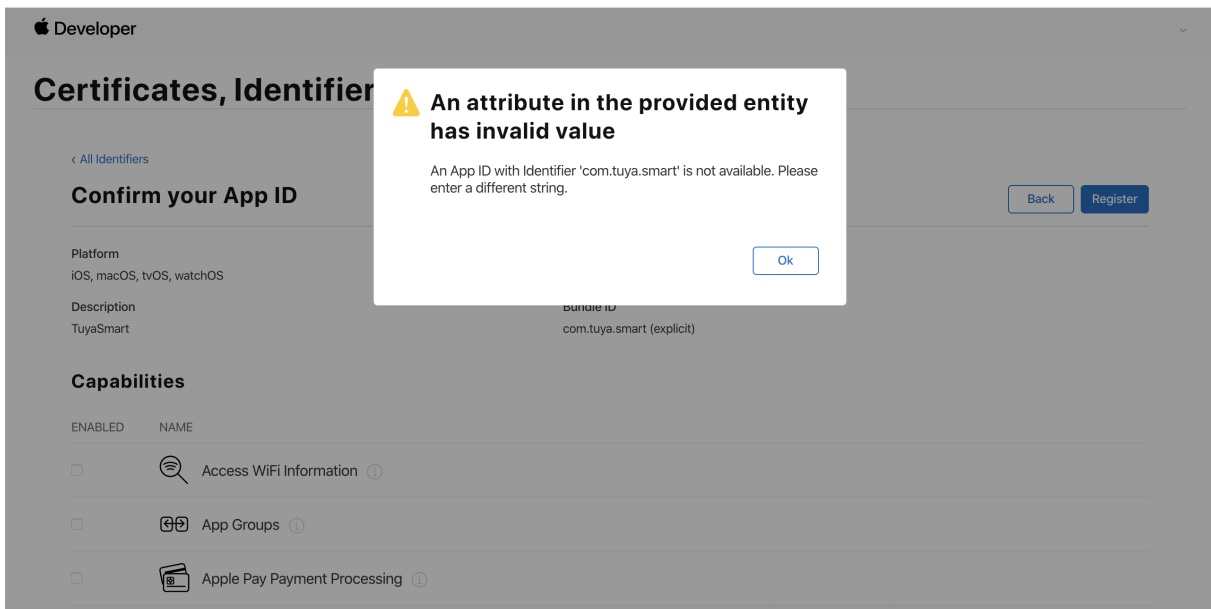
Developer

Certificates, Identifier

An attribute in the provided entity has invalid value

An App ID with Identifier 'com.tuya.smart' is not available. Please enter a different string.

Ok

‹ All Identifiers

Confirm your App ID

Back

Register

Platform
iOS, macOS, tvOS, watchOS

Description
TuyaSmart

Bundle ID
com.tuya.smart (explicit)

Capabilities

ENABLED NAME

Access WiFi Information

App Groups

Apple Pay Payment Processing